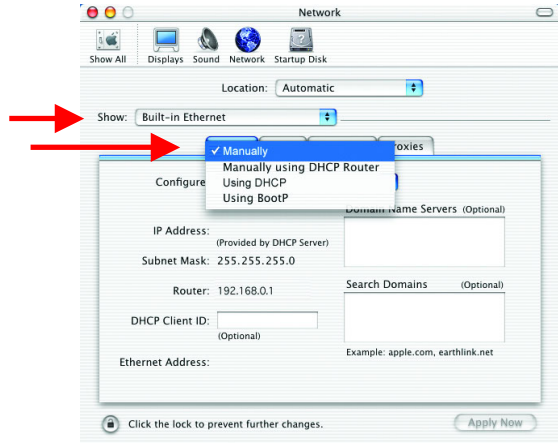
Network

Show All Displays Sound Network Startup Disk

Location: Automatic

Show: Built-in Ethernet

✓ Manually
Manually using DHCP Router
Using DHCP
Using BootP

roxies

Configure

Domain Name Servers (Optional)

IP Address:
(Provided by DHCP Server)

Subnet Mask: 255.255.255.0

Router: 192.168.0.1

Search Domains (Optional)

DHCP Client ID:
(Optional)

Example: apple.com, earthlink.net

Ethernet Address:

Click the lock to prevent further changes.

Apply Now